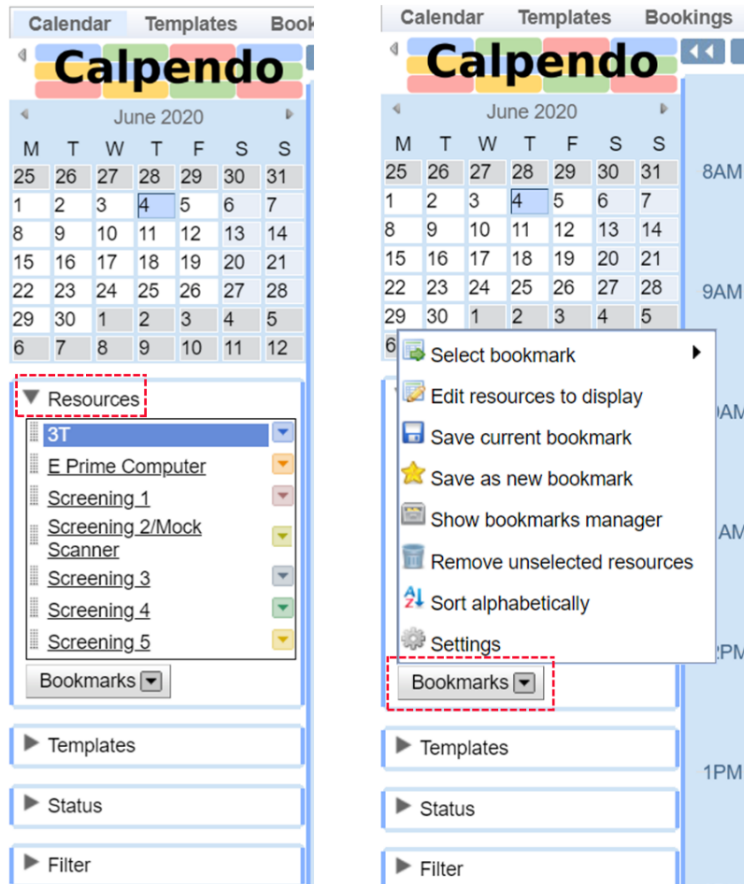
Calendar Templates Book

Calpendo

June 2020

| M | T | W | T | F | S | S |
|---|---|---|---|---|---|---|
| 25 | 26 | 27 | 28 | 29 | 30 | 31 |
| 1 | 2 | 3 | 4 | 5 | 6 | 7 |
| 8 | 9 | 10 | 11 | 12 | 13 | 14 |
| 15 | 16 | 17 | 18 | 19 | 20 | 21 |
| 22 | 23 | 24 | 25 | 26 | 27 | 28 |
| 29 | 30 | 1 | 2 | 3 | 4 | 5 |
| 6 | 7 | 8 | 9 | 10 | 11 | 12 |

Resources
3T
E Prime Computer
Screening 1
Screening 2/Mock Scanner
Screening 3
Screening 4
Screening 5
Bookmarks
Templates
Status
Filter

Calendar Templates Bookings

Calpendo

June 2020

| M | T | W | T | F | S | S |
|---|---|---|---|---|---|---|
| 25 | 26 | 27 | 28 | 29 | 30 | 31 |
| 1 | 2 | 3 | 4 | 5 | 6 | 7 |
| 8 | 9 | 10 | 11 | 12 | 13 | 14 |
| 15 | 16 | 17 | 18 | 19 | 20 | 21 |
| 22 | 23 | 24 | 25 | 26 | 27 | 28 |
| 29 | 30 | 1 | 2 | 3 | 4 | 5 |
| 6 | | | | | | |

8AM
9AM
0AM
AM
2PM
1PM

Select bookmark
Edit resources to display
Save current bookmark
Save as new bookmark
Show bookmarks manager
Remove unselected resources
Sort alphabetically
Settings
Bookmarks
Templates
Status
Filter